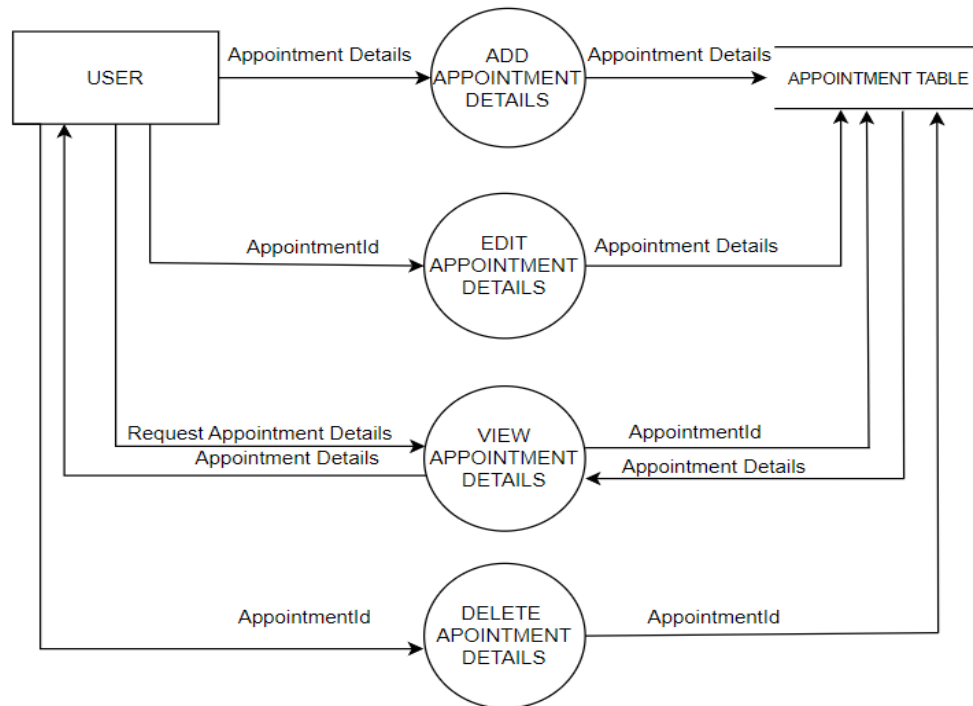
USER

Appointment Details

ADD APPOINTMENT DETAILS

Appointment Details

APPOINTMENT TABLE

AppointmentId

EDIT APPOINTMENT DETAILS

Appointment Details

Request Appointment Details

Appointment Details

VIEW APPOINTMENT DETAILS

AppointmentId

Appointment Details

AppointmentId

DELETE APOINTMENT DETAILS

AppointmentId